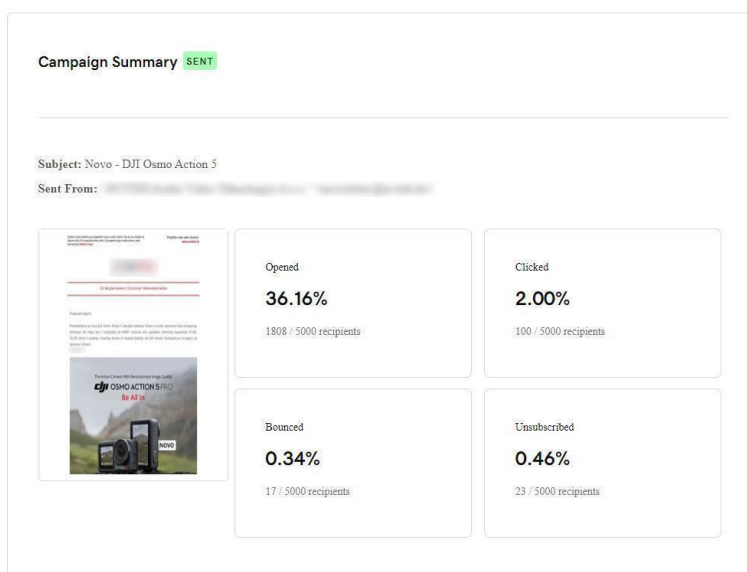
Campaign Summary SENT

Subject: Novo - DJI Osmo Action 5

Sent From: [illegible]

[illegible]

The Action Camera With Revolutionary Image Quality
dji OSMO ACTION 5 PRO
Be All In
NOVO

Opened
36.16%
1808 / 5000 recipients

Clicked
2.00%
100 / 5000 recipients

Bounced
0.34%
17 / 5000 recipients

Unsubscribed
0.46%
23 / 5000 recipients